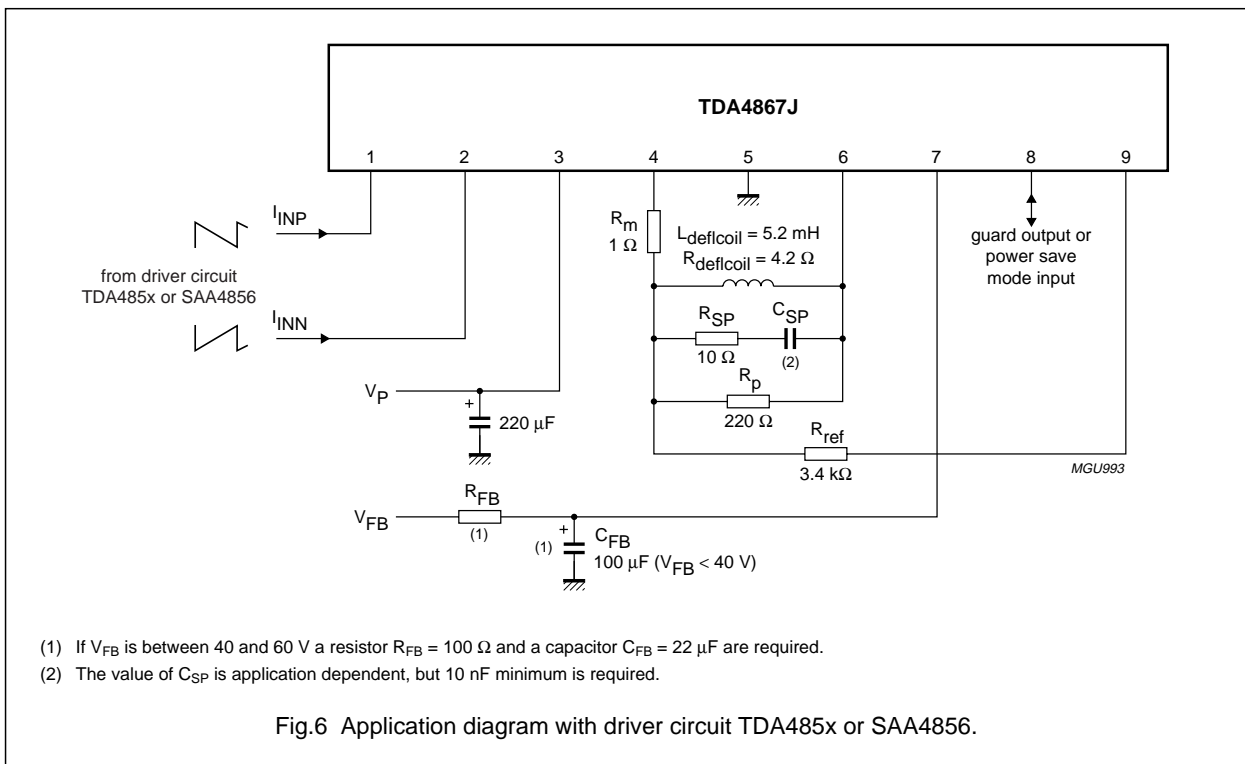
TDA4867J

1 2 3 4 5 6 7 8 9

$I_{INP}$

from driver circuit TDA485x or SAA4856

$I_{INN}$

$V_P$

+

220 μF

$R_m$
1 Ω

$L_{deflcoil}$ = 5.2 mH
$R_{deflcoil}$ = 4.2 Ω

$R_{SP}$
10 Ω

$C_{SP}$
(2)

$R_p$
220 Ω

$R_{ref}$
3.4 kΩ

guard output or power save mode input

MGU993

$V_{FB}$

$R_{FB}$
(1)

(1)

+

$C_{FB}$
100 μF ($V_{FB}$ < 40 V)

(1) If $V_{FB}$ is between 40 and 60 V a resistor $R_{FB}$ = 100 Ω and a capacitor $C_{FB}$ = 22 μF are required.

(2) The value of $C_{SP}$ is application dependent, but 10 nF minimum is required.

Fig.6 Application diagram with driver circuit TDA485x or SAA4856.